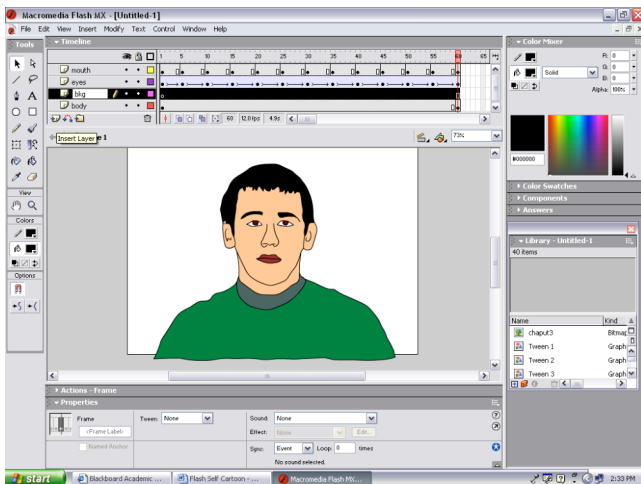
Macromedia Flash MX - [Untitled-1]

File Edit View Insert Modify Text Control Window Help

Tools

Timeline

mouth
eyes
bkg
body

1 5 10 15 20 25 30 35 40 45 50 55 60 65

60 12.0 fps 4.9s

Insert Layer

73%

View

Colors

Options

Color Mixer

R: 0
G: 0
B: 0

Solid

Alpha: 100%

#000000

Color Swatches

Components

Answers

Library - Untitled-1

40 items

| Name | Kind |
|---|---|
| chaput3 | Bitmap |
| Tween 1 | Graph |
| Tween 2 | Graph |
| Tween 3 | Graph |

Actions - Frame

Properties

Frame

<Frame Label>

Named Anchor

Tween: None

Sound: None

Effect: None

Edit...

Sync: Event

Loop: 0 times

No sound selected.

start

Blackboard Academic ...

Flash Self Cartoon - ...

Macromedia Flash MX...

2:33 PM